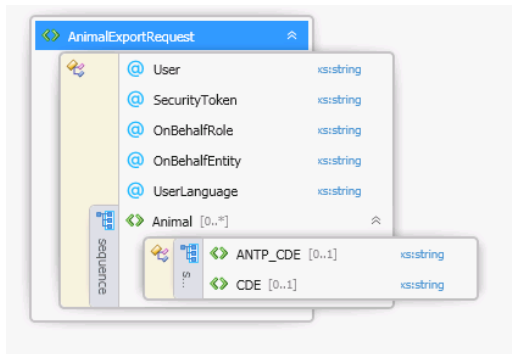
AnimalExportRequest

User xs:string
SecurityToken xs:string
OnBehalfRole xs:string
OnBehalfEntity xs:string
UserLanguage xs:string

sequence

Animal [0..*]

s...

ANTP_CDE [0..1] xs:string
CDE [0..1] xs:string